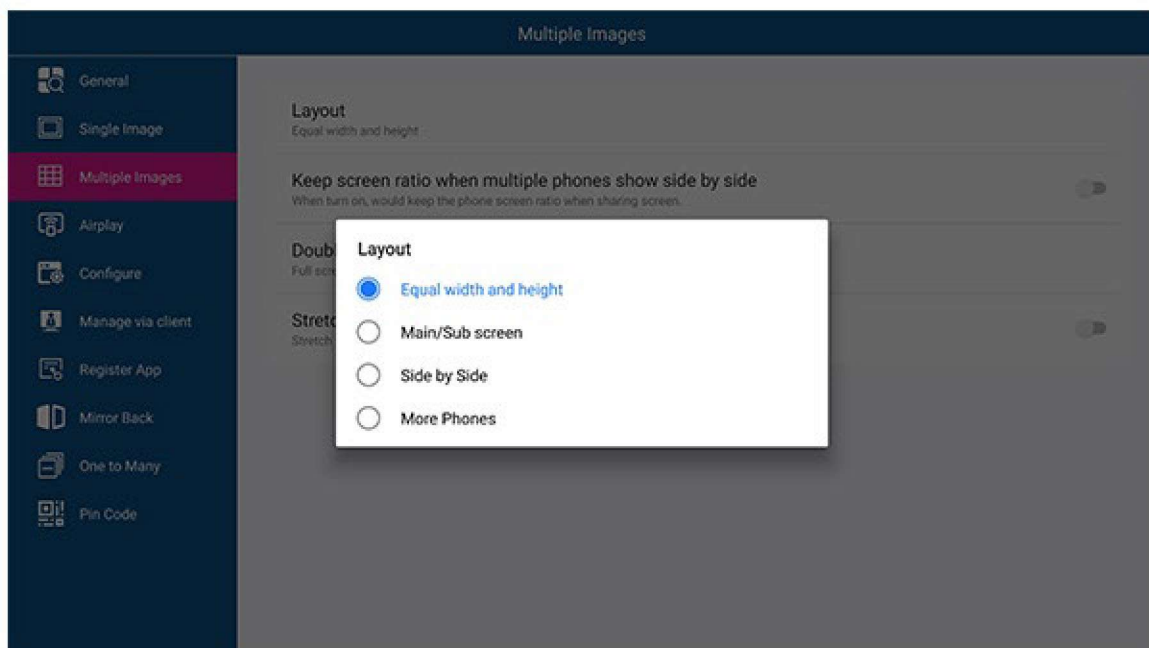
Multiple Images

General
Single Image
Multiple Images
Airplay
Configure
Manage via client
Register App
Mirror Back
One to Many
Pin Code

Layout
Equal width and height

Keep screen ratio when multiple phones show side by side
When turn on, would keep the phone screen ratio when sharing screen.

Doub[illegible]
Full scr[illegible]

Stretc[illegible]
Stretch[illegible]

Layout
Equal width and height
Main/Sub screen
Side by Side
More Phones